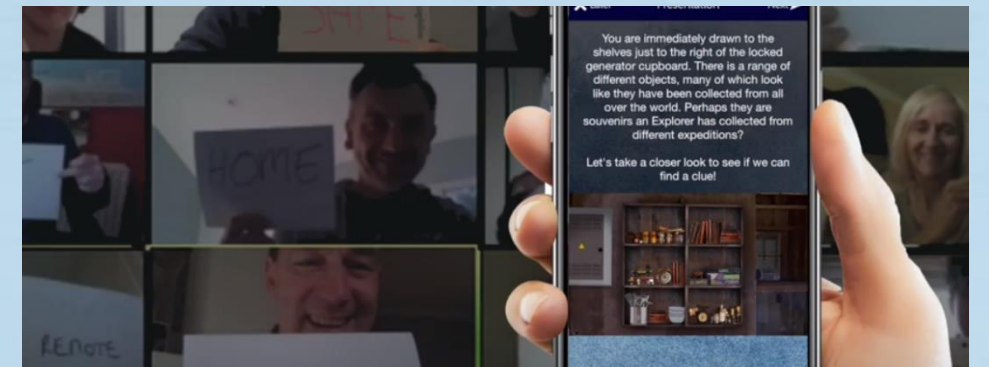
SAFE

HOME

RENOTE

Presentation

You are immediately drawn to the shelves just to the right of the locked generator cupboard. There is a range of different objects, many of which look like they have been collected from all over the world. Perhaps they are souvenirs an Explorer has collected from different expeditions?

Let's take a closer look to see if we can find a clue!